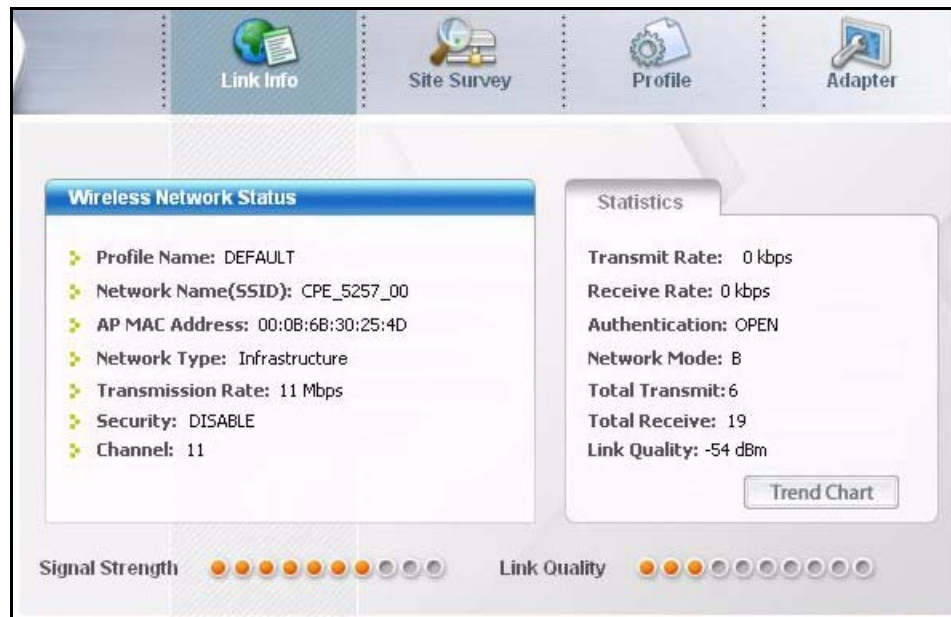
Link Info
Site Survey
Profile
Adapter

Wireless Network Status

Profile Name: DEFAULT
Network Name(SSID): CPE_5257_00
AP MAC Address: 00:0B:6B:30:25:4D
Network Type: Infrastructure
Transmission Rate: 11 Mbps
Security: DISABLE
Channel: 11

Statistics

Transmit Rate: 0 kbps
Receive Rate: 0 kbps
Authentication: OPEN
Network Mode: B
Total Transmit: 6
Total Receive: 19
Link Quality: -54 dBm

Trend Chart

Signal Strength
Link Quality